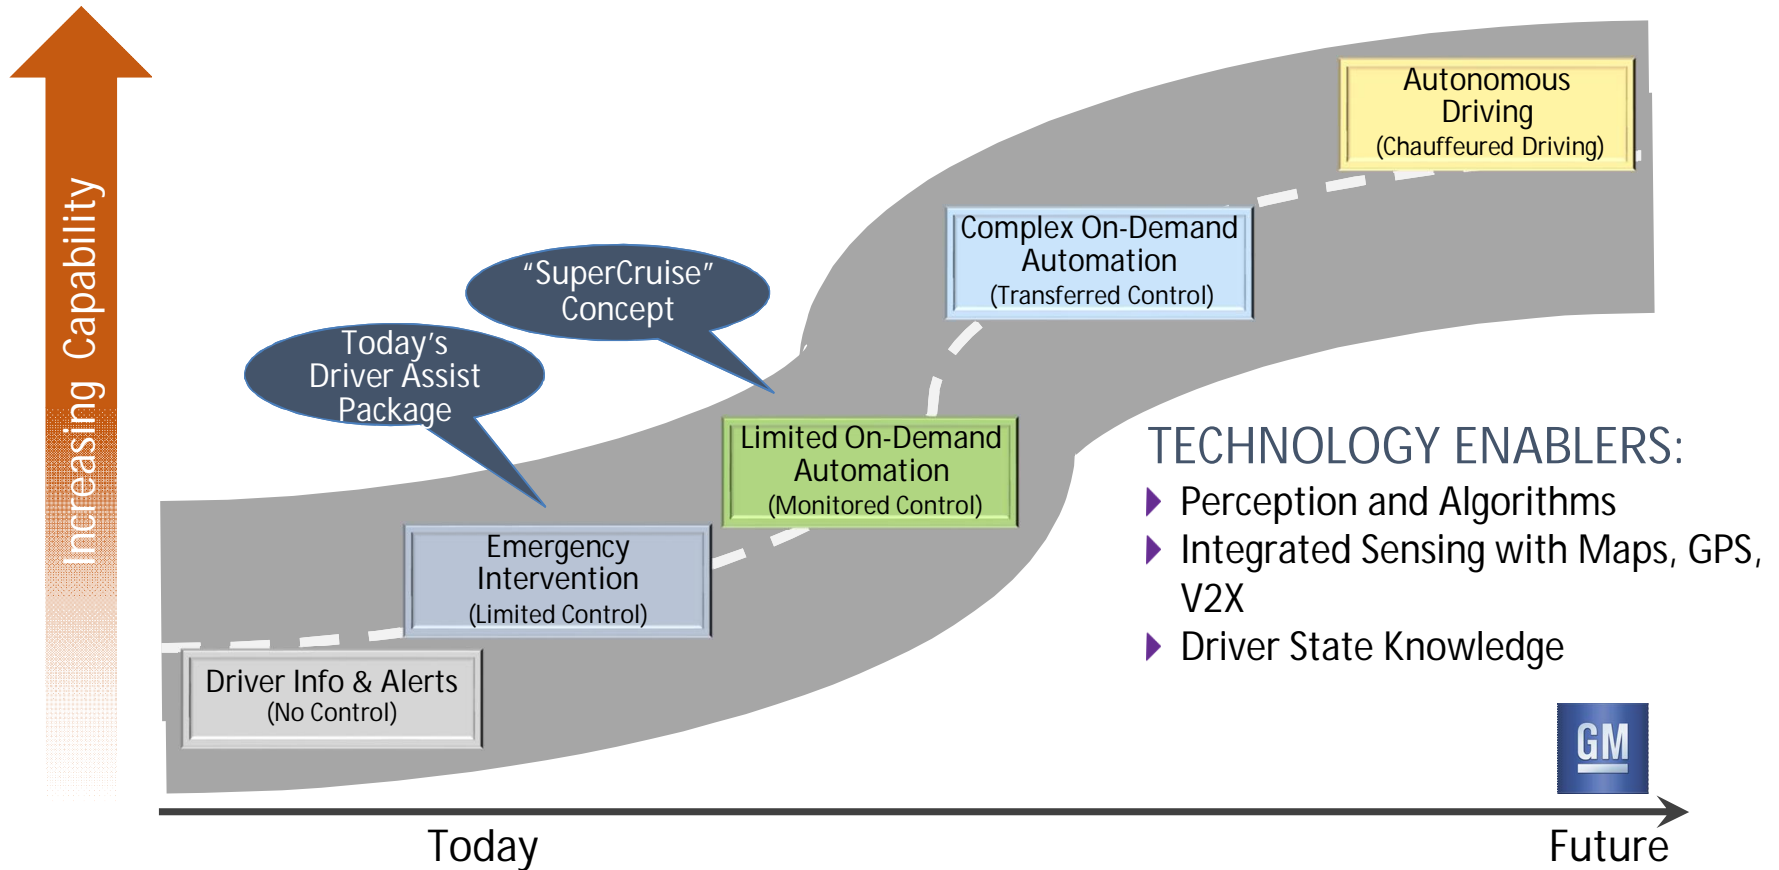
Increasing Capability

Autonomous Driving
(Chauffeured Driving)

Complex On-Demand Automation
(Transferred Control)

"SuperCruise" Concept

Today's Driver Assist Package

Limited On-Demand Automation
(Monitored Control)

Emergency Intervention
(Limited Control)

Driver Info & Alerts
(No Control)

TECHNOLOGY ENABLERS:
Perception and Algorithms
Integrated Sensing with Maps, GPS, V2X
Driver State Knowledge

GM

Today

Future